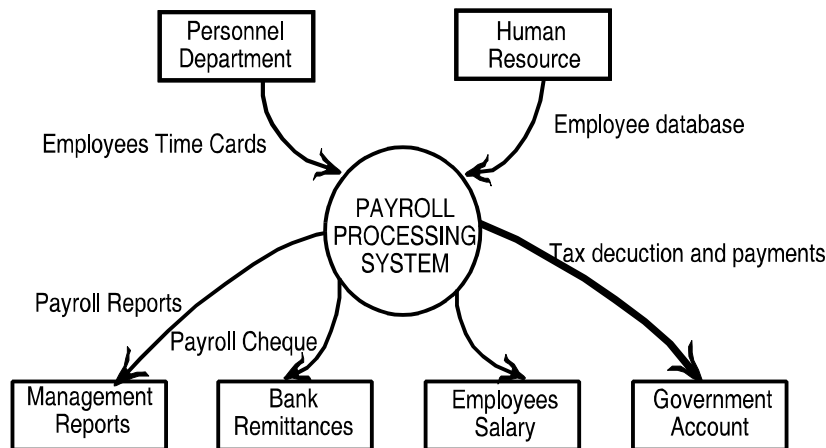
Personnel Department

Human Resource

Employees Time Cards

Employee database

PAYROLL PROCESSING SYSTEM

Tax decuction and payments

Payroll Reports

Payroll Cheque

Management Reports

Bank Remittances

Employees Salary

Government Account